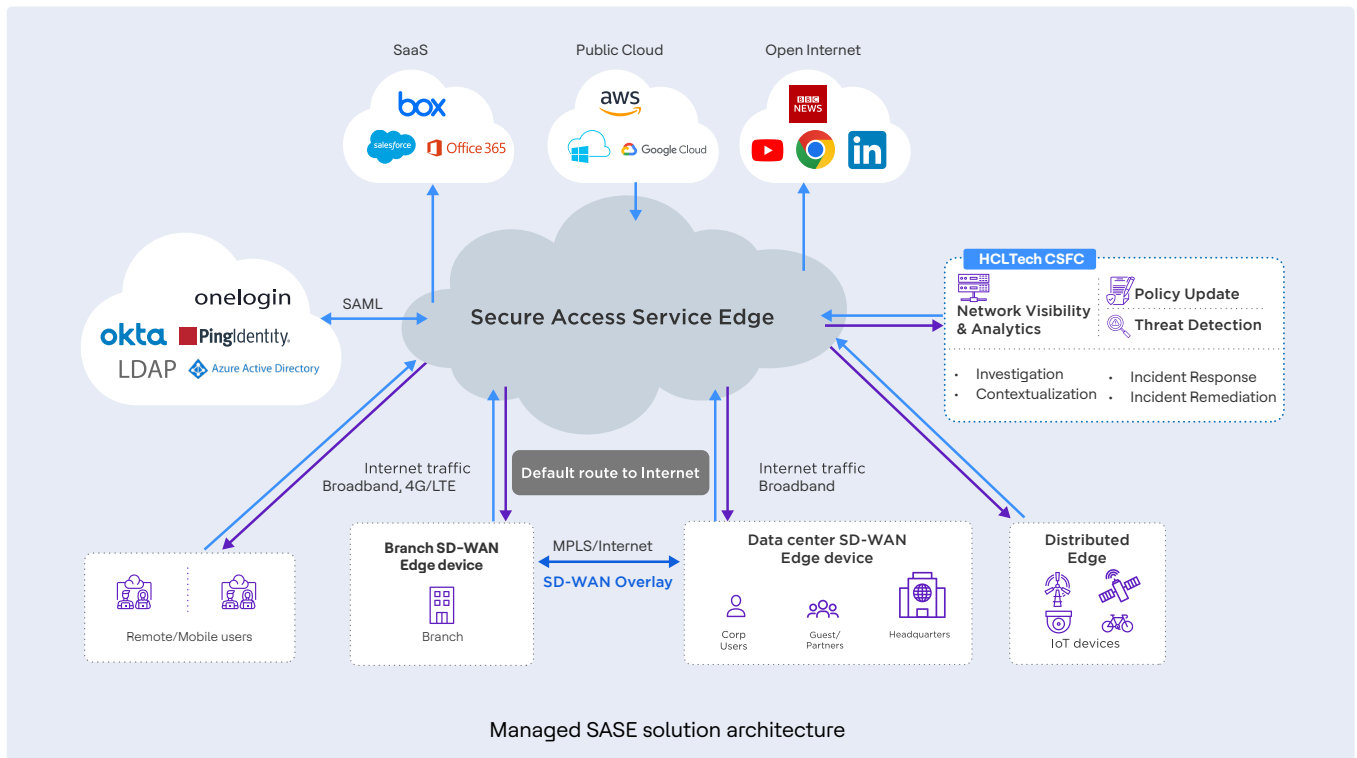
SaaS

box

salesforce

Office 365

Public Cloud

aws

Google Cloud

Open Internet

BBC NEWS

onelogin

okta

PingIdentity.

LDAP

Azure Active Directory

SAML

Secure Access Service Edge

HCLTech CSFC

Network Visibility & Analytics

Policy Update

Threat Detection

· Investigation
· Contextualization

· Incident Response
· Incident Remediation

Internet traffic
Broadband, 4G/LTE

Default route to Internet

Internet traffic
Broadband

Remote/Mobile users

Branch SD-WAN Edge device

Branch

MPLS/Internet

SD-WAN Overlay

Data center SD-WAN Edge device

Corp Users

Guest/ Partners

Headquarters

Distributed Edge

IoT devices

Managed SASE solution architecture